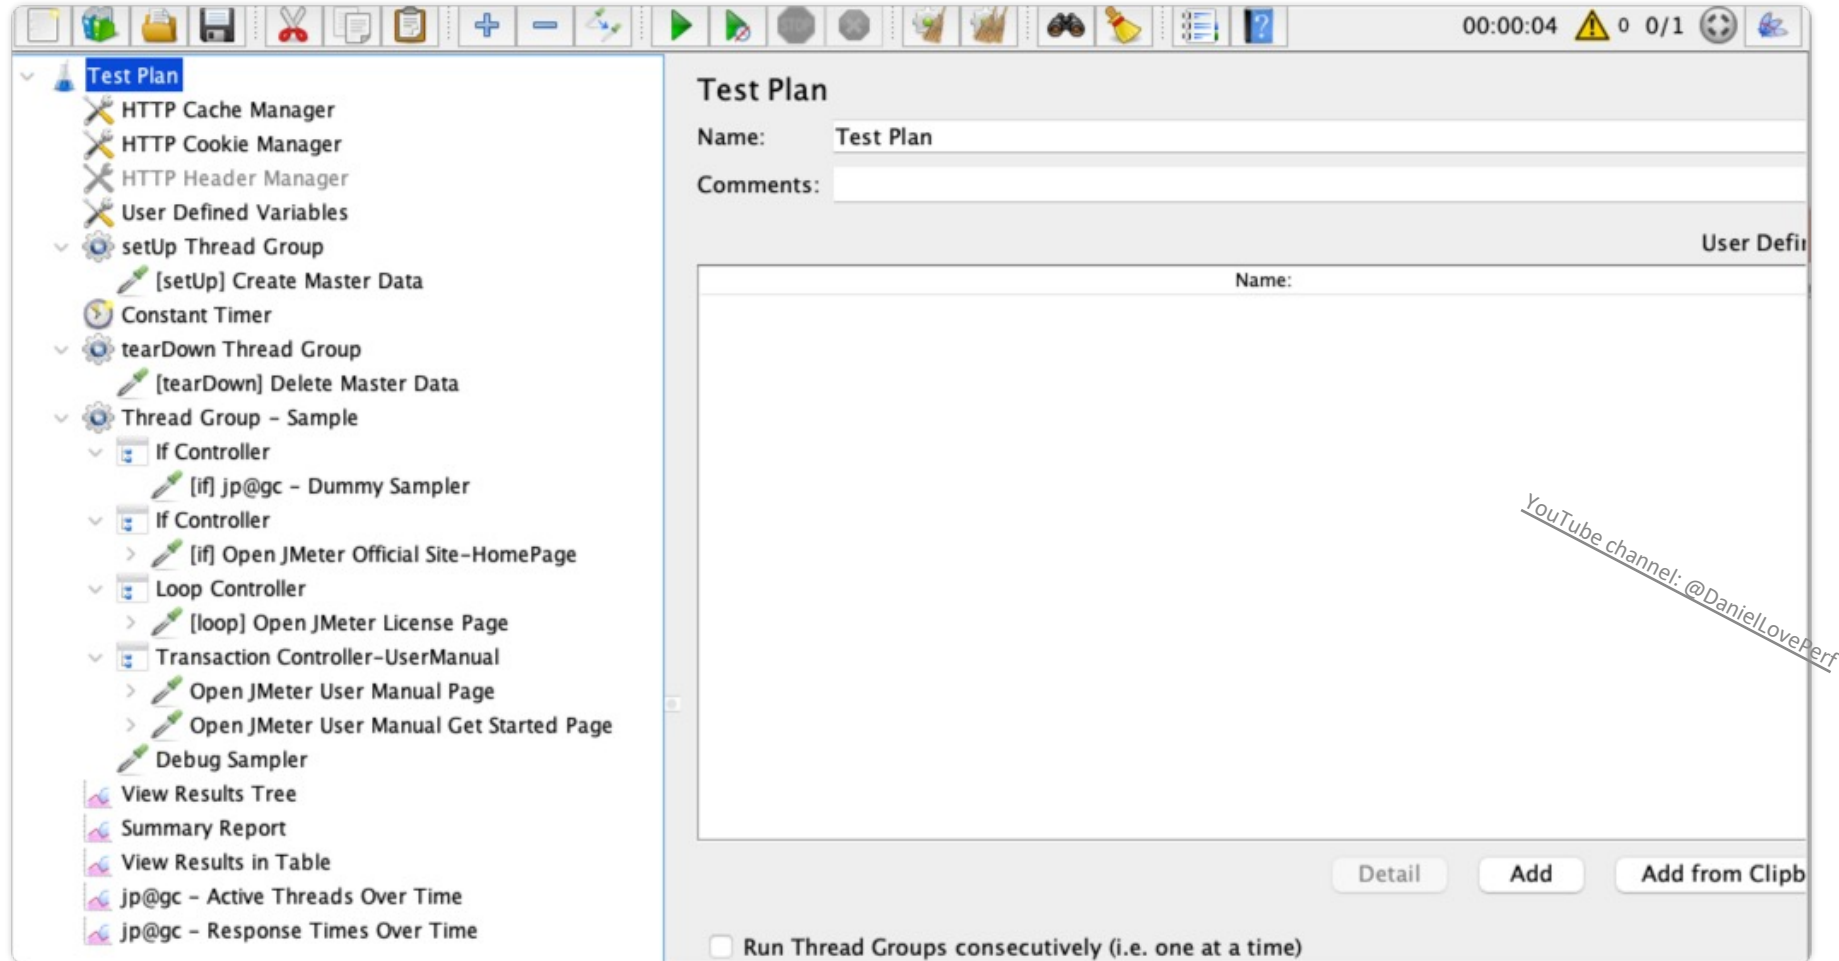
00:00:04 0 0/1

Test Plan
HTTP Cache Manager
HTTP Cookie Manager
HTTP Header Manager
User Defined Variables
setUp Thread Group
[setUp] Create Master Data
Constant Timer
tearDown Thread Group
[tearDown] Delete Master Data
Thread Group - Sample
If Controller
[if] jp@gc - Dummy Sampler
If Controller
[if] Open JMeter Official Site-HomePage
Loop Controller
[loop] Open JMeter License Page
Transaction Controller-UserManual
Open JMeter User Manual Page
Open JMeter User Manual Get Started Page
Debug Sampler
View Results Tree
Summary Report
View Results in Table
jp@gc - Active Threads Over Time
jp@gc - Response Times Over Time

Test Plan
Name: Test Plan
Comments:
User Defi
Name:

YouTube channel: @DanielLovePerf

Detail Add Add from Clipb

Run Thread Groups consecutively (i.e. one at a time)